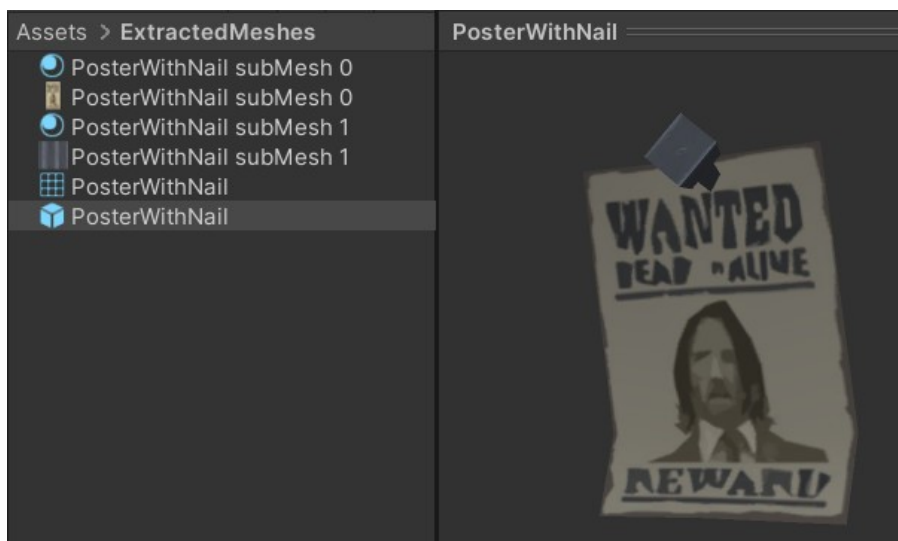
Assets > ExtractedMeshes

PosterWithNail subMesh 0
PosterWithNail subMesh 0
PosterWithNail subMesh 1
PosterWithNail subMesh 1
PosterWithNail
PosterWithNail

PosterWithNail

WANTED
DEAD OR ALIVE

REWARD